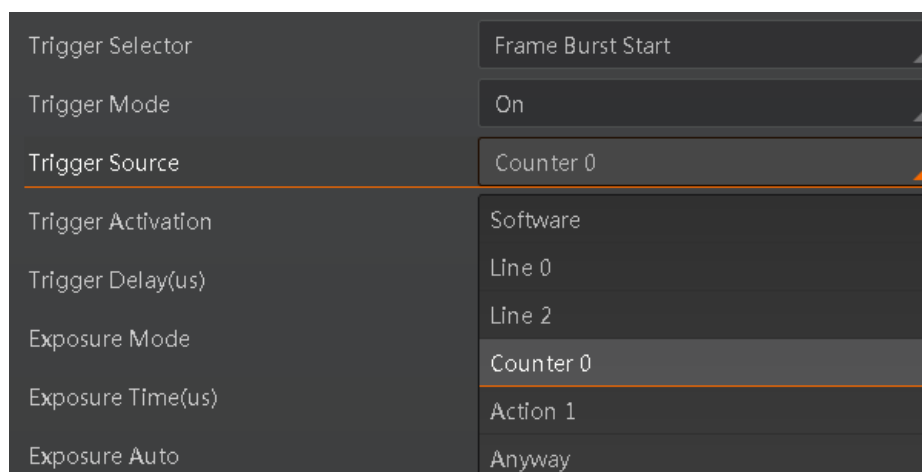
Trigger Selector
Frame Burst Start

Trigger Mode
On

Trigger Source
Counter 0

Trigger Activation
Software

Trigger Delay(us)
Line 0

Line 2

Exposure Mode
Counter 0

Exposure Time(us)
Action 1

Exposure Auto
Anyway